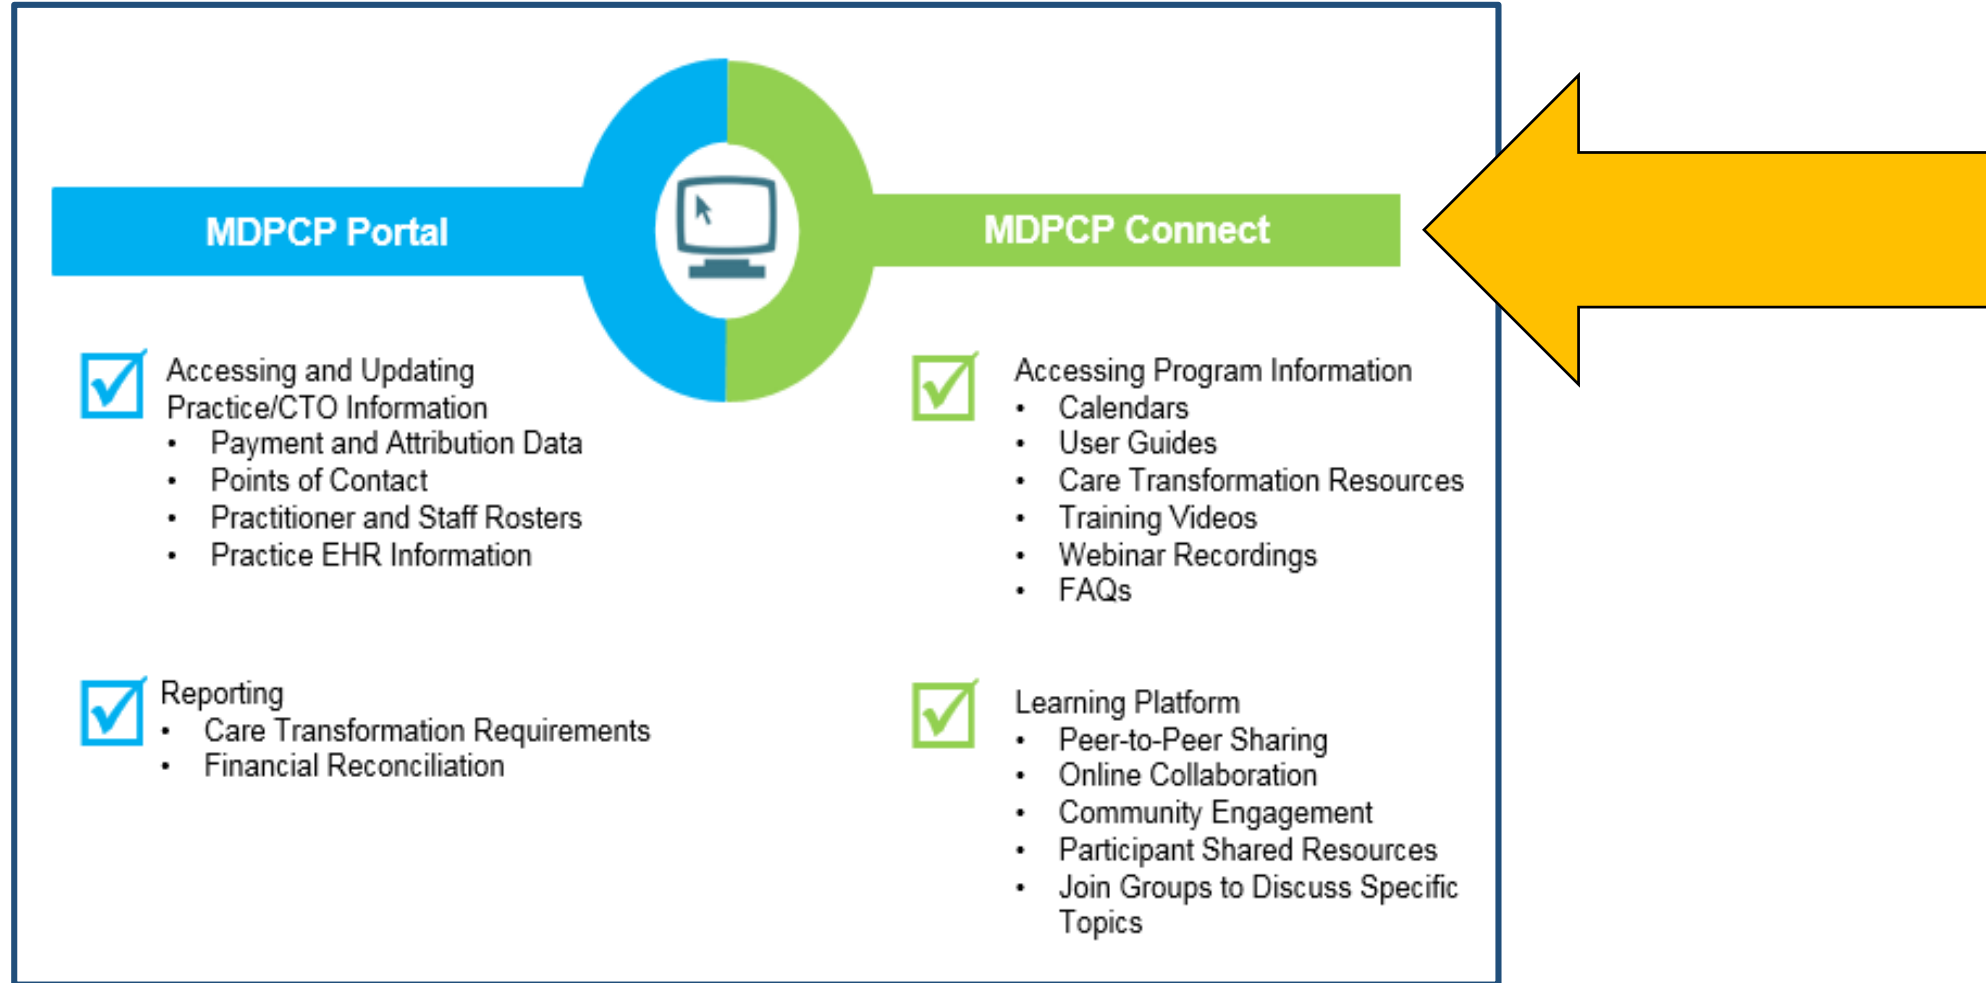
MDPCP Portal

MDPCP Connect

Accessing and Updating Practice/CTO Information
• Payment and Attribution Data
• Points of Contact
• Practitioner and Staff Rosters
• Practice EHR Information

Reporting
• Care Transformation Requirements
• Financial Reconciliation

Accessing Program Information
• Calendars
• User Guides
• Care Transformation Resources
• Training Videos
• Webinar Recordings
• FAQs

Learning Platform
• Peer-to-Peer Sharing
• Online Collaboration
• Community Engagement
• Participant Shared Resources
• Join Groups to Discuss Specific Topics